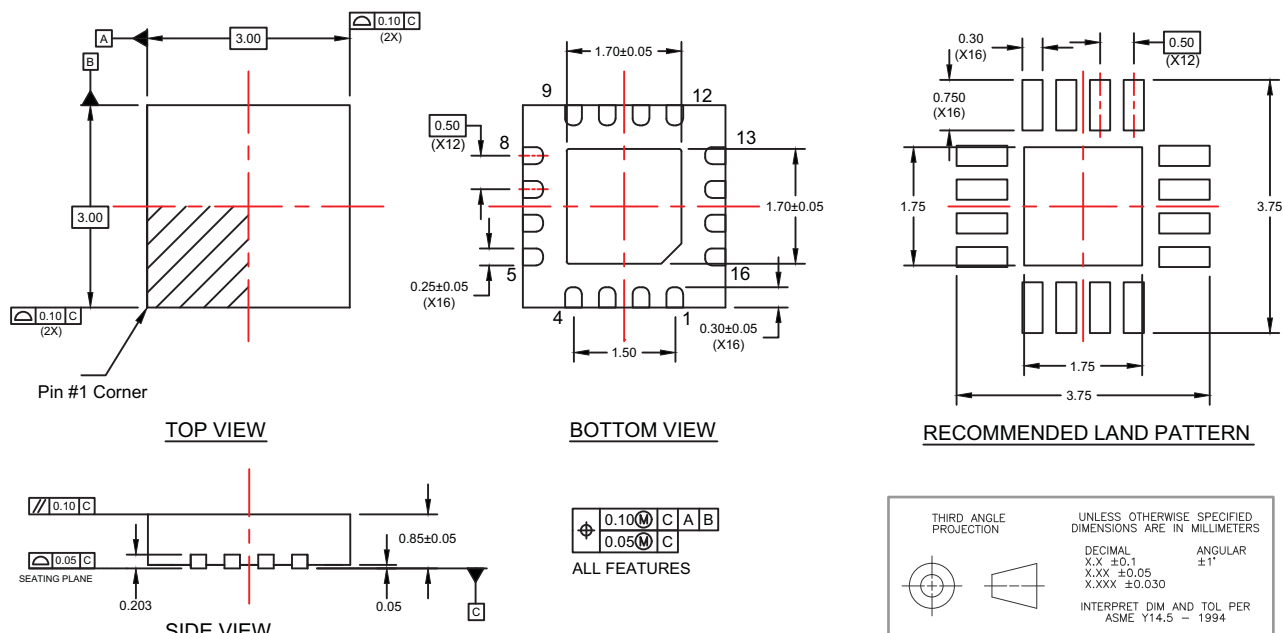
A
B
3.00
0.10 C
(2X)
3.00
0.10 C
(2X)
Pin #1 Corner
TOP VIEW

1.70±0.05
9
12
0.50
(X12)
8
13
1.70±0.05
5
16
0.25±0.05
(X16)
4
1
0.30±0.05
(X16)
1.50
BOTTOM VIEW

0.30
(X16)
0.50
(X12)
0.750
(X16)
1.75
3.75
1.75
3.75
RECOMMENDED LAND PATTERN

0.10 C
0.05 C
SEATING PLANE
0.85±0.05
0.203
0.05
C
SIDE VIEW

0.10 M C A B
0.05 M C
ALL FEATURES

THIRD ANGLE PROJECTION
UNLESS OTHERWISE SPECIFIED DIMENSIONS ARE IN MILLIMETERS
DECIMAL
X.X ±0.1
X.XX ±0.05
X.XXX ±0.030
ANGULAR
±1°
INTERPRET DIM AND TOL PER ASME Y14.5 – 1994